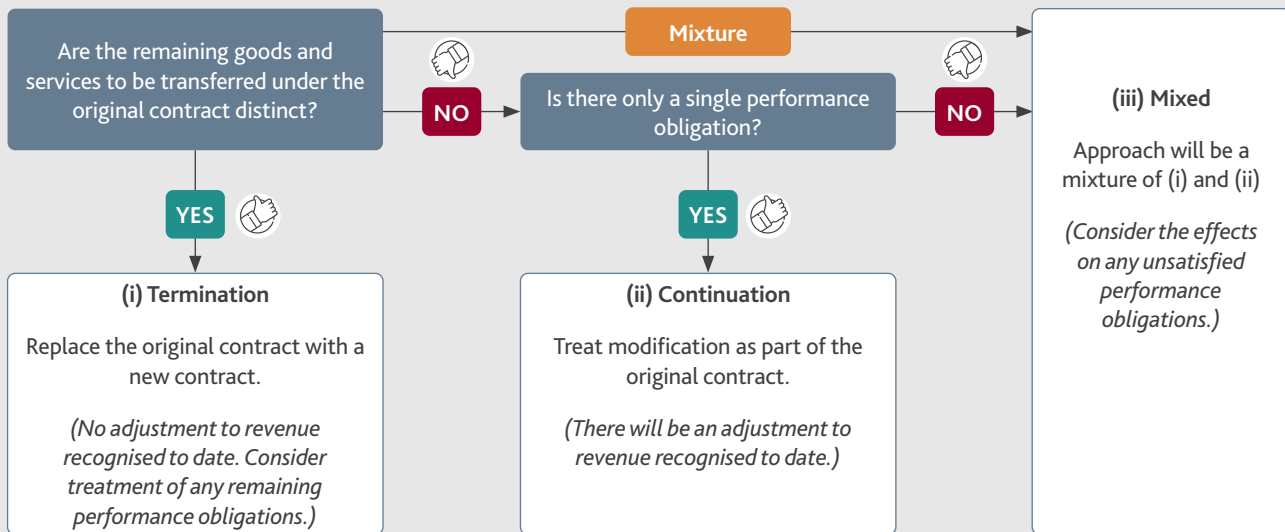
Are the remaining goods and services to be transferred under the original contract distinct?

Mixture

NO

Is there only a single performance obligation?

NO

(iii) Mixed

Approach will be a mixture of (i) and (ii)

(Consider the effects on any unsatisfied performance obligations.)

YES

YES

(i) Termination

Replace the original contract with a new contract.

(No adjustment to revenue recognised to date. Consider treatment of any remaining performance obligations.)

(ii) Continuation

Treat modification as part of the original contract.

(There will be an adjustment to revenue recognised to date.)